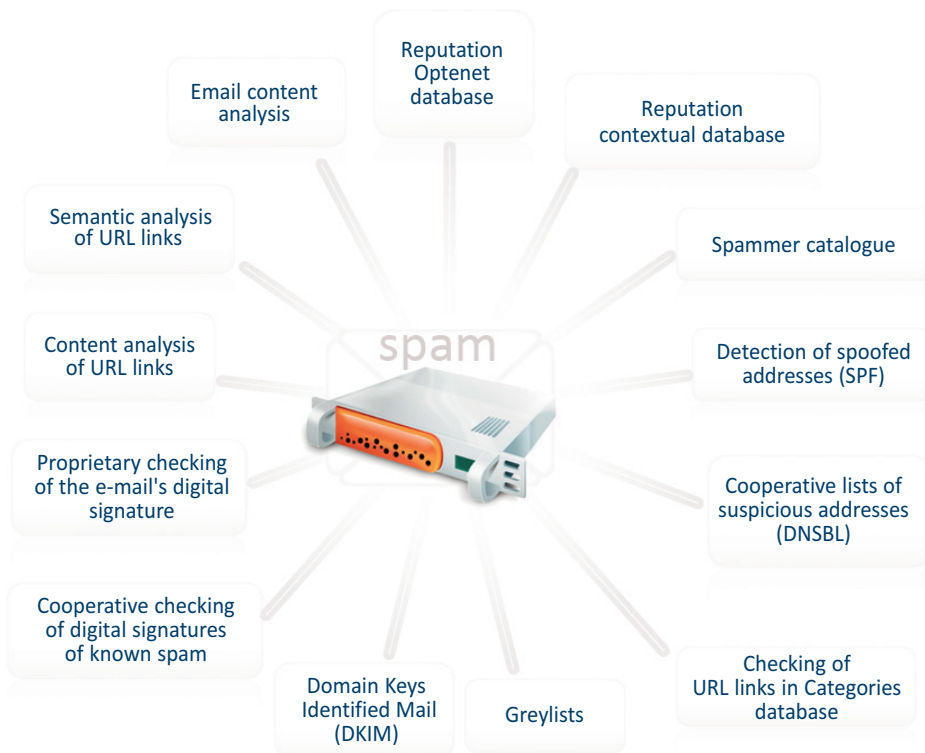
Reputation Optenet database

Email content analysis

Reputation contextual database

Semantic analysis of URL links

Spammer catalogue

spam

Content analysis of URL links

Detection of spoofed addresses (SPF)

Proprietary checking of the e-mail's digital signature

Cooperative lists of suspicious addresses (DNSBL)

Cooperative checking of digital signatures of known spam

Checking of URL links in Categories database

Domain Keys Identified Mail (DKIM)

Greylists